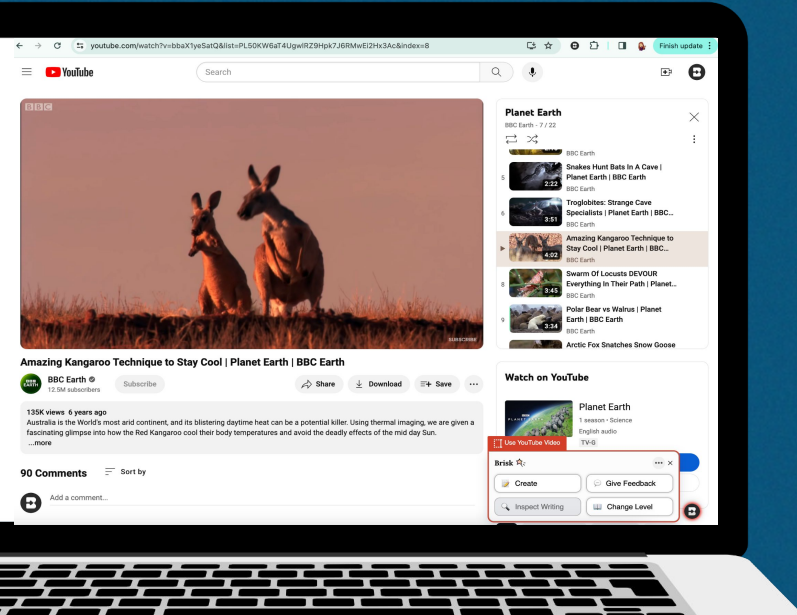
youtube.com/watch?v=bbaX1yeSatQ&list=PL50KW6aT4UgwlRZ9Hpk7J6RMwEl2Hx3Ac&index=8

Finish update

YouTube

Search

BBC

SUBSCRIBE

Amazing Kangaroo Technique to Stay Cool | Planet Earth | BBC Earth

BBC EARTH

BBC Earth
12.5M subscribers

Subscribe

Share

Download

Save

135K views 6 years ago
Australia is the World's most arid continent, and its blistering daytime heat can be a potential killer. Using thermal imaging, we are given a fascinating glimpse into how the Red Kangaroo cool their body temperatures and avoid the deadly effects of the mid day Sun.
...more

90 Comments Sort by

Add a comment...

Planet Earth
BBC Earth - 7 / 22

BBC Earth

5 Snakes Hunt Bats In A Cave | Planet Earth | BBC Earth
2:22
BBC Earth

6 Troglobites: Strange Cave Specialists | Planet Earth | BBC...
3:51
BBC Earth

Amazing Kangaroo Technique to Stay Cool | Planet Earth | BBC...
4:02
BBC Earth

8 Swarm Of Locusts DEVOUR Everything In Their Path | Planet...
3:45
BBC Earth

9 Polar Bear vs Walrus | Planet Earth | BBC Earth
3:34
BBC Earth

Arctic Fox Snatches Snow Goose

Watch on YouTube

Planet Earth
1 season • Science
English audio
TV-G

Use YouTube Video

Brisk

Create

Give Feedback

Inspect Writing

Change Level